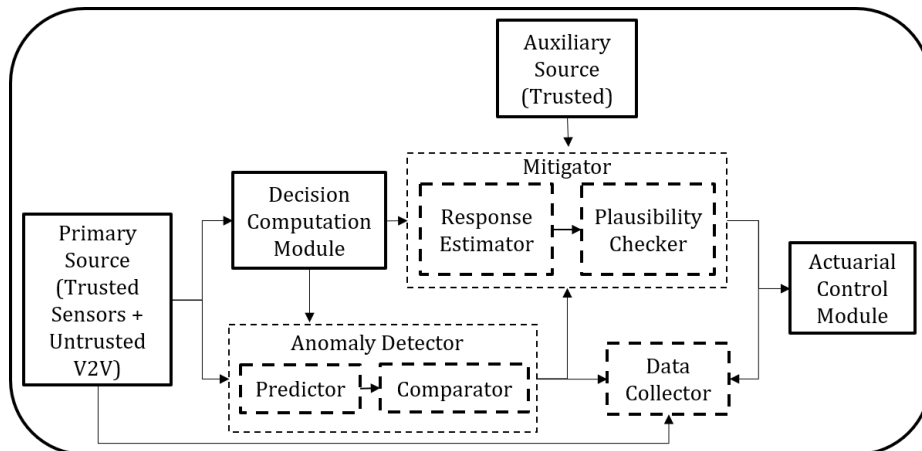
Auxiliary Source (Trusted)

Mitigator

Primary Source (Trusted Sensors + Untrusted V2V)

Decision Computation Module

Response Estimator

Plausibility Checker

Actuarial Control Module

Anomaly Detector

Predictor

Comparator

Data Collector